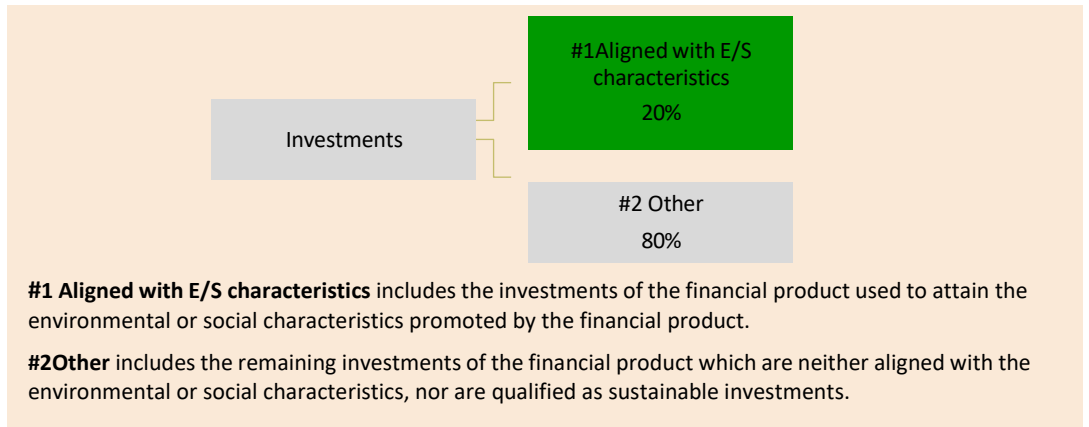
Investments

#1Aligned with E/S characteristics
20%

#2 Other
80%

**#1 Aligned with E/S characteristics** includes the investments of the financial product used to attain the environmental or social characteristics promoted by the financial product.

**#2Other** includes the remaining investments of the financial product which are neither aligned with the environmental or social characteristics, nor are qualified as sustainable investments.